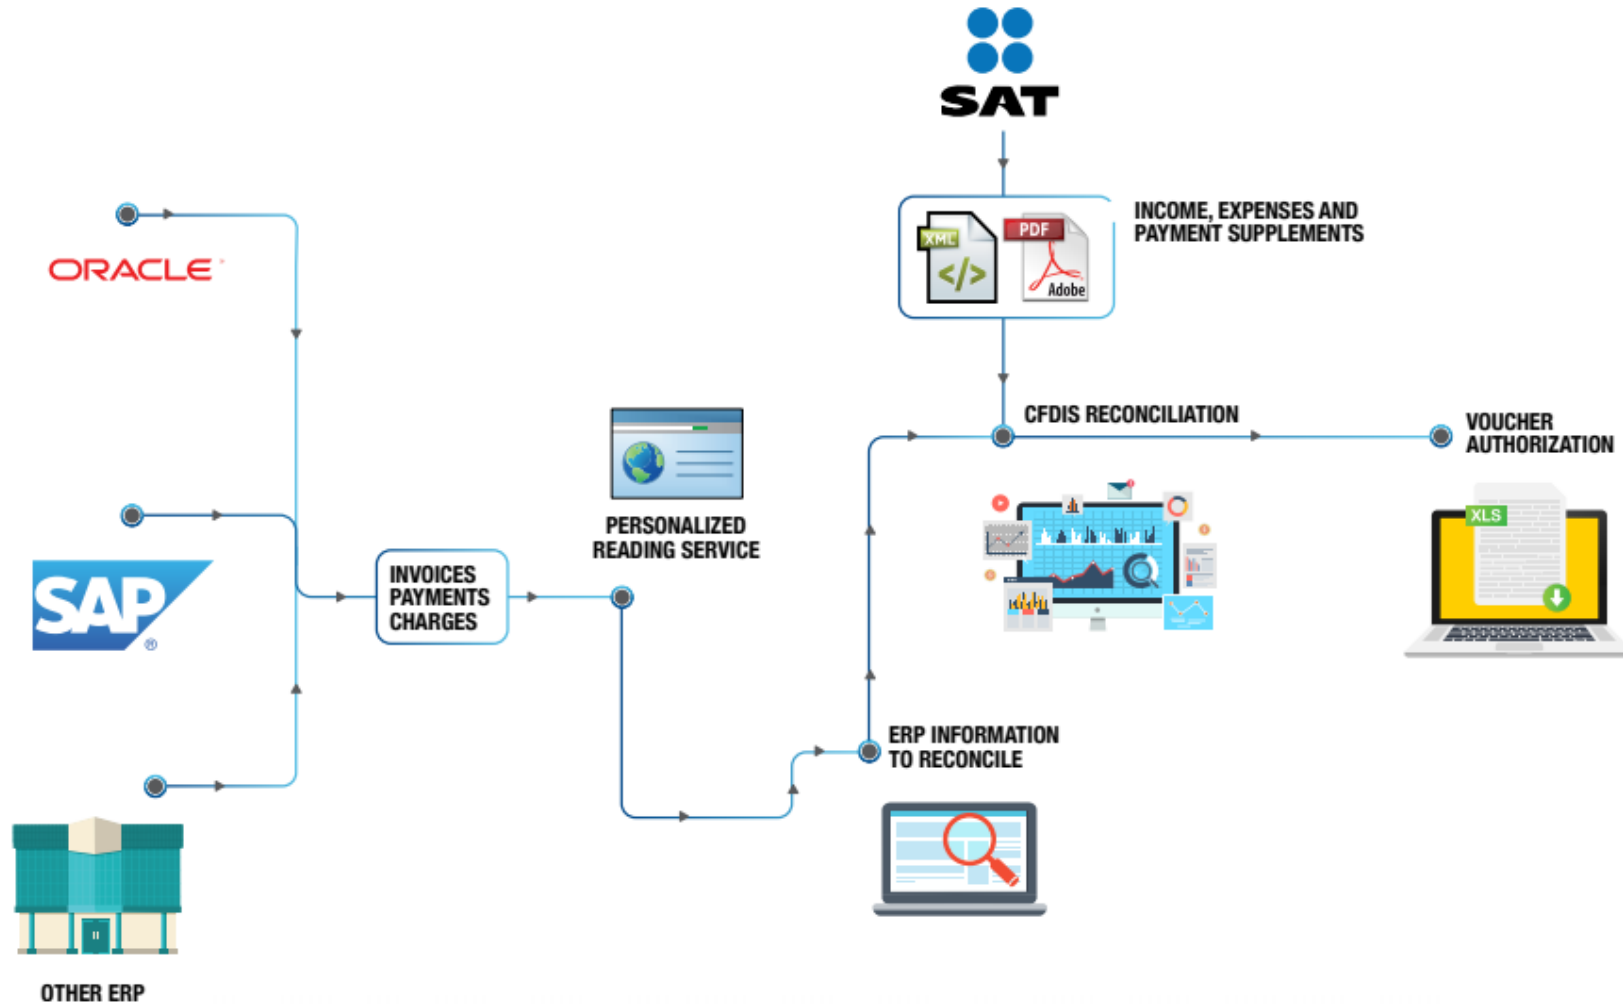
SAT

ORACLE

INCOME, EXPENSES AND PAYMENT SUPPLEMENTS

XML

PDF

Adobe

CFDIS RECONCILIATION

VOUCHER AUTHORIZATION

SAP

INVOICES PAYMENTS CHARGES

PERSONALIZED READING SERVICE

XLS

ERP INFORMATION TO RECONCILE

OTHER ERP